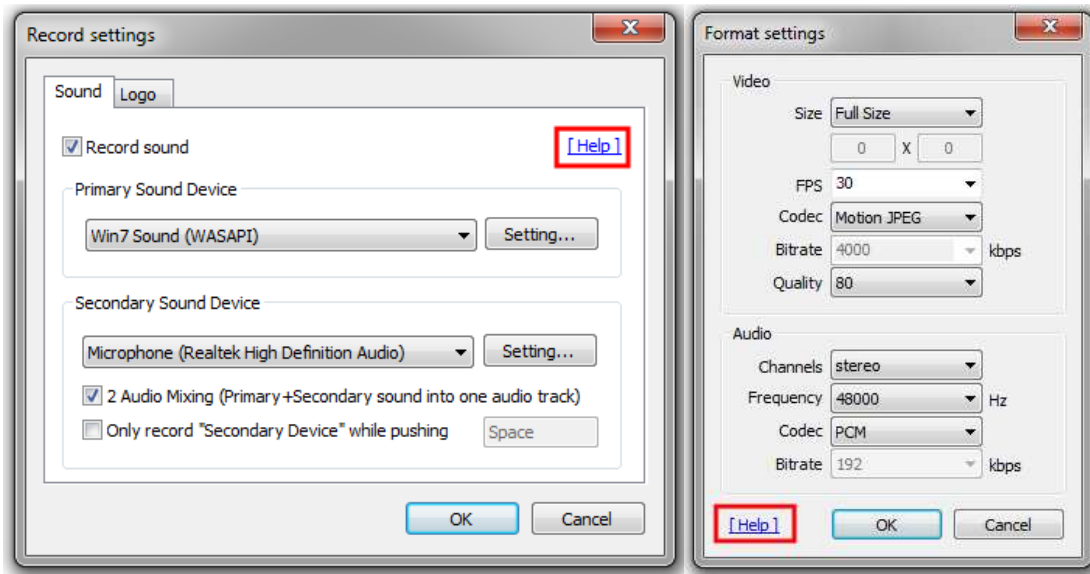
Record settings

Sound
Logo

Record sound
[ Help ]

Primary Sound Device
Win7 Sound (WASAPI)
Setting...

Secondary Sound Device
Microphone (Realtek High Definition Audio)
Setting...
2 Audio Mixing (Primary+Secondary sound into one audio track)
Only record "Secondary Device" while pushing
Space

OK
Cancel

Format settings

Video
Size Full Size
0 X 0
FPS 30
Codec Motion JPEG
Bitrate 4000 kbps
Quality 80

Audio
Channels stereo
Frequency 48000 Hz
Codec PCM
Bitrate 192 kbps

[ Help ]
OK
Cancel